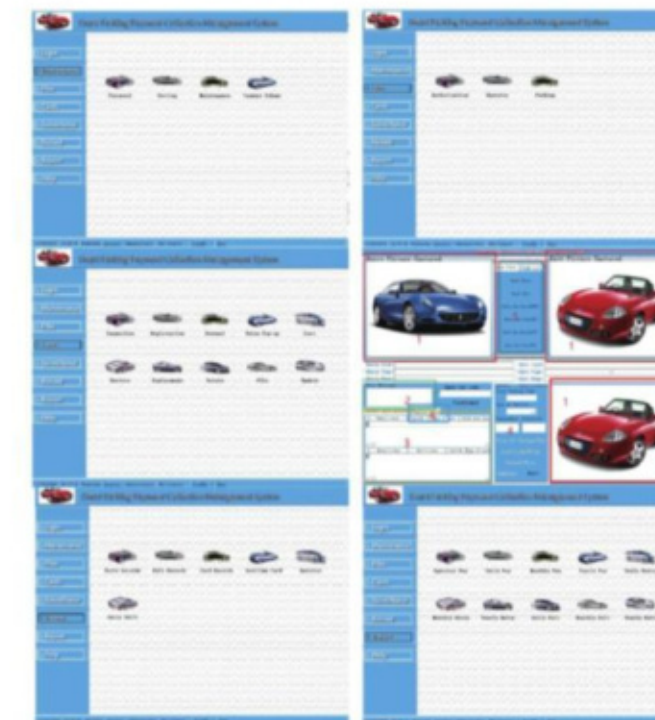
Smart Parking Payment Collection Management System

Smart Parking Payment Collection Management System

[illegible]

Smart Parking Payment Collection Management System

1

2

1

2

3

4

Smart Parking Payment Collection Management System

Smart Parking Payment Collection Management System